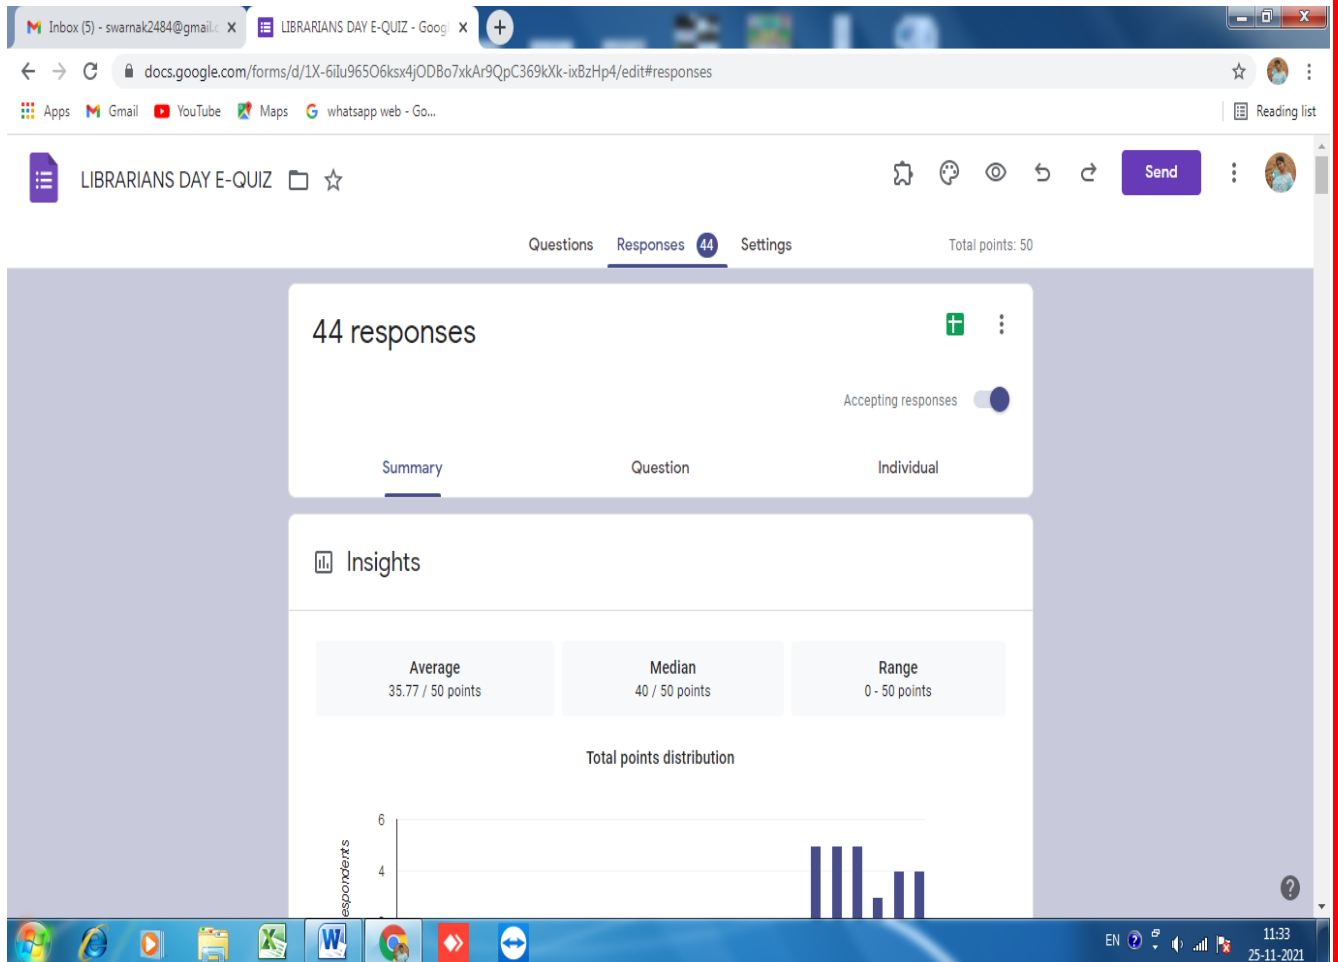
Inbox (5) - swarnak2484@gmail.c ×
LIBRARIANS DAY E-QUIZ - Goog ×
+

docs.google.com/forms/d/1X-6iIu965O6ksx4jODBo7xkAr9QpC369kXk-ixBzHp4/edit#responses

Apps Gmail YouTube Maps whatsapp web - Go...
Reading list

LIBRARIANS DAY E-QUIZ

Send

Questions Responses 44 Settings
Total points: 50

44 responses

Accepting responses

Summary Question Individual

Insights

Average
35.77 / 50 points

Median
40 / 50 points

Range
0 - 50 points

Total points distribution

6
4
espondents

EN
11:33
25-11-2021